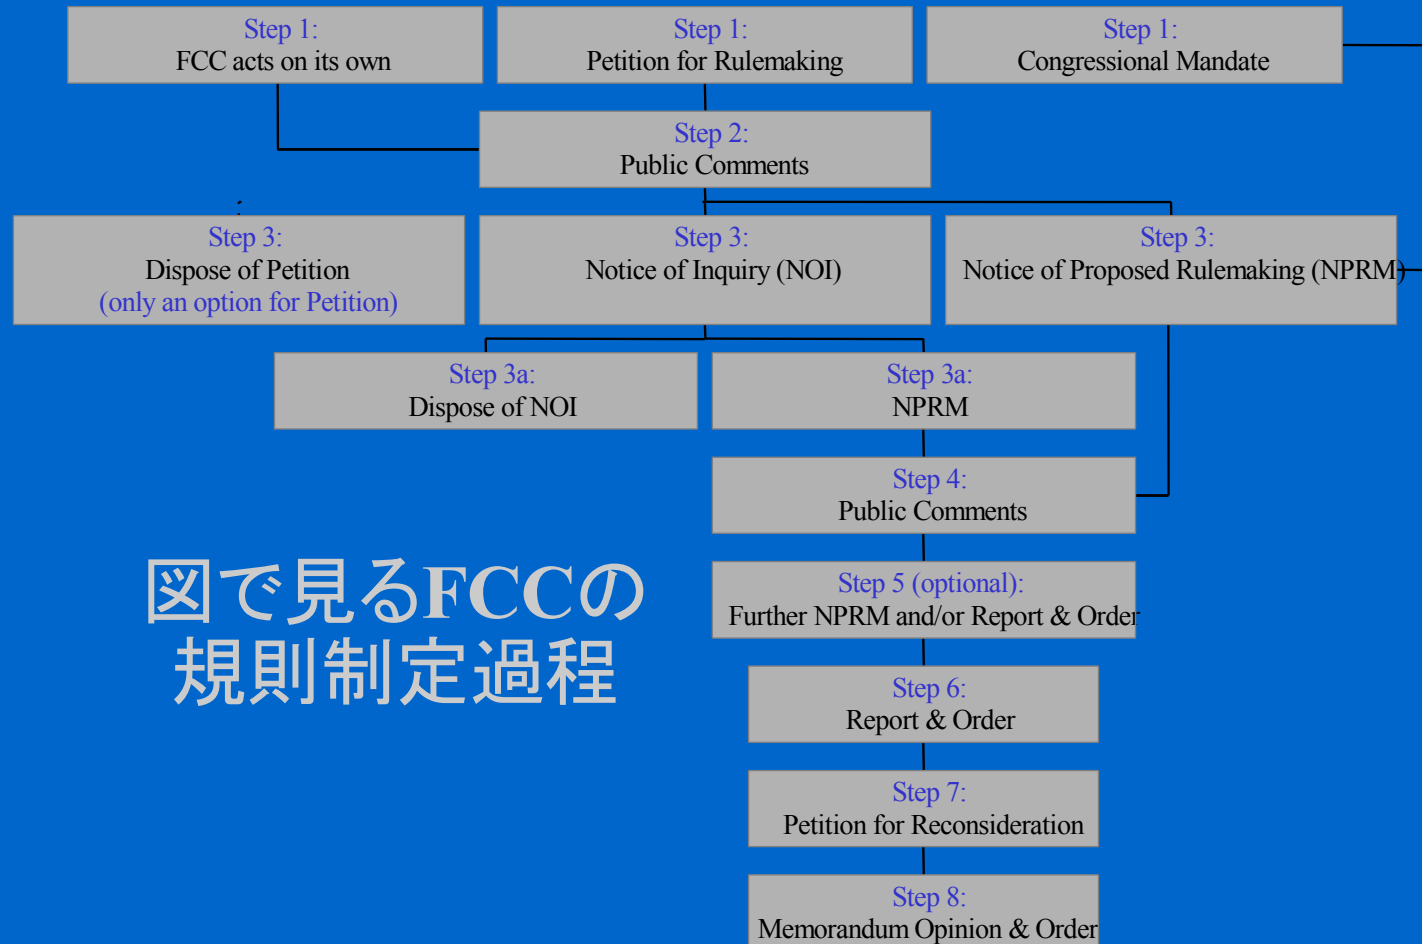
Step 1:
FCC acts on its own

Step 1:
Petition for Rulemaking

Step 1:
Congressional Mandate

Step 2:
Public Comments

Step 3:
Dispose of Petition
(only an option for Petition)

Step 3:
Notice of Inquiry (NOI)

Step 3:
Notice of Proposed Rulemaking (NPRM)

Step 3a:
Dispose of NOI

Step 3a:
NPRM

Step 4:
Public Comments

図で見るFCCの
規則制定過程

Step 5 (optional):
Further NPRM and/or Report & Order

Step 6:
Report & Order

Step 7:
Petition for Reconsideration

Step 8:
Memorandum Opinion & Order